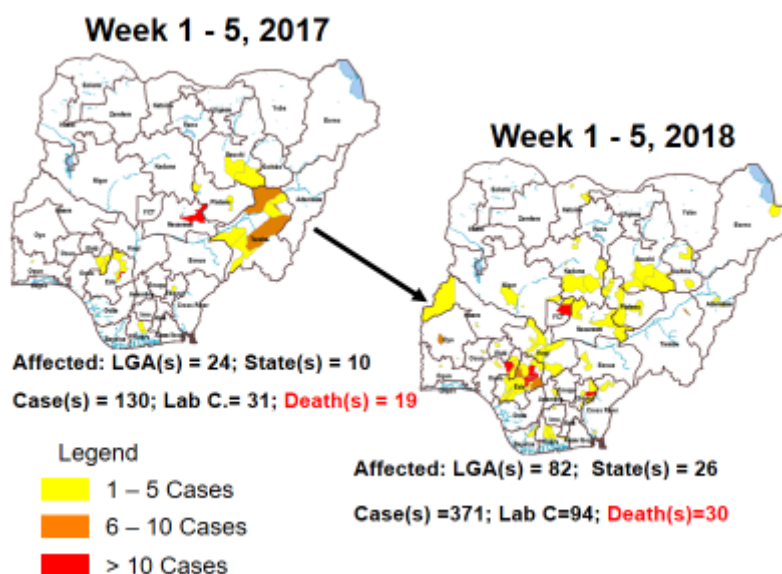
Week 1 - 5, 2017

Week 1 - 5, 2018

Affected: LGA(s) = 24; State(s) = 10

Case(s) = 130; Lab C.= 31; Death(s) = 19

Legend

1 – 5 Cases

6 – 10 Cases

> 10 Cases

Affected: LGA(s) = 82; State(s) = 26

Case(s) =371; Lab C=94; Death(s)=30